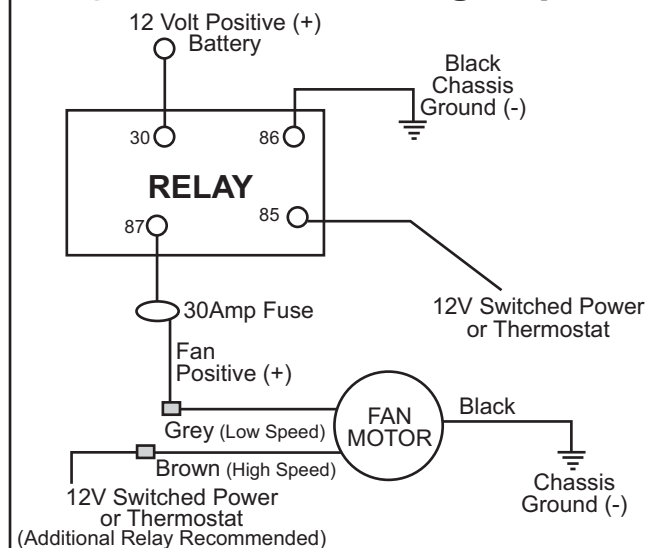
12 Volt Positive (+)
Battery

Black
Chassis
Ground (-)

30

86

RELAY

87

85

30Amp Fuse

12V Switched Power
or Thermostat

Fan
Positive (+)

FAN
MOTOR

Black

Grey (Low Speed)

Brown (High Speed)

12V Switched Power
or Thermostat
(Additional Relay Recommended)

Chassis
Ground (-)